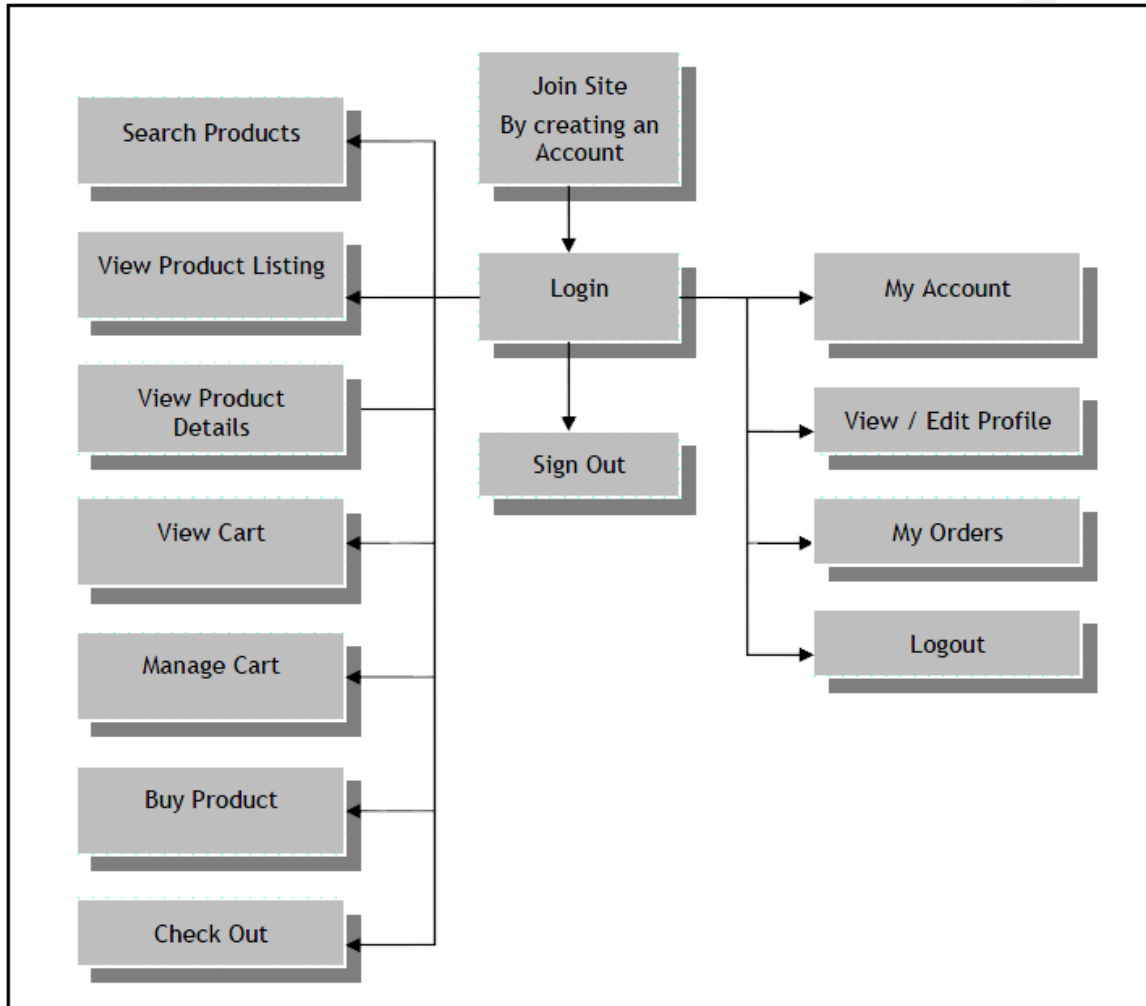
Join Site
By creating an Account

Search Products

View Product Listing

Login

My Account

View Product Details

Sign Out

View / Edit Profile

View Cart

My Orders

Manage Cart

Logout

Buy Product

Check Out